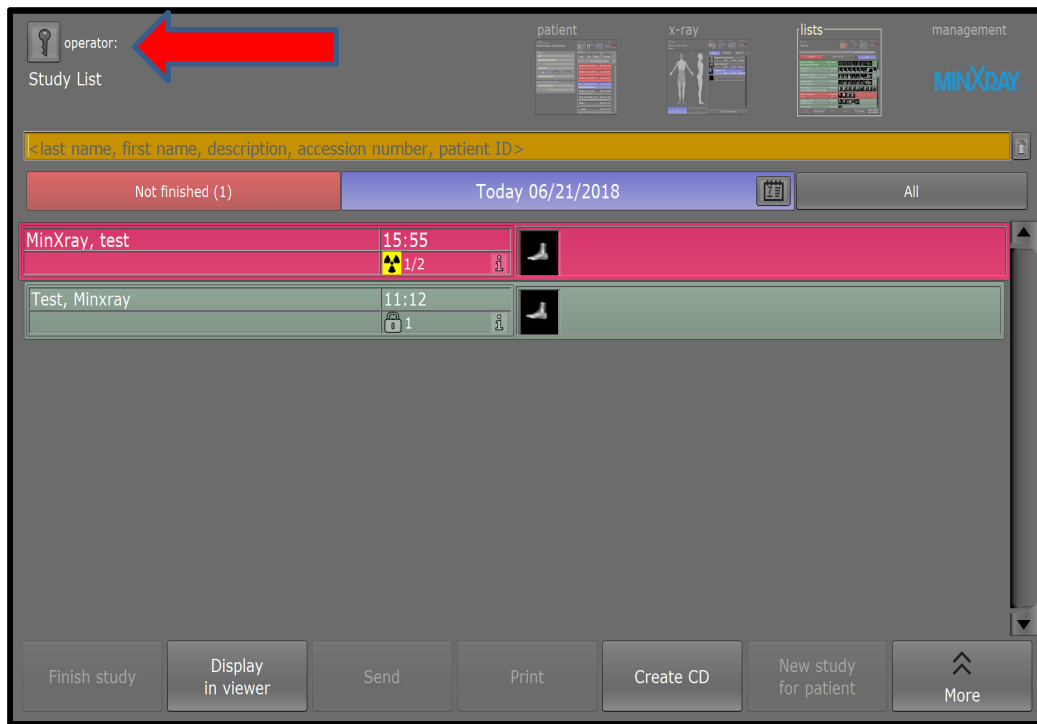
operator:
Study List

patient
x-ray
lists
management
MINXRAY

<last name, first name, description, accession number, patient ID>

Not finished (1)
Today 06/21/2018
All

MinXray, test
15:55
1/2

Test, Minxray
11:12
1

Finish study
Display in viewer
Send
Print
Create CD
New study for patient
More